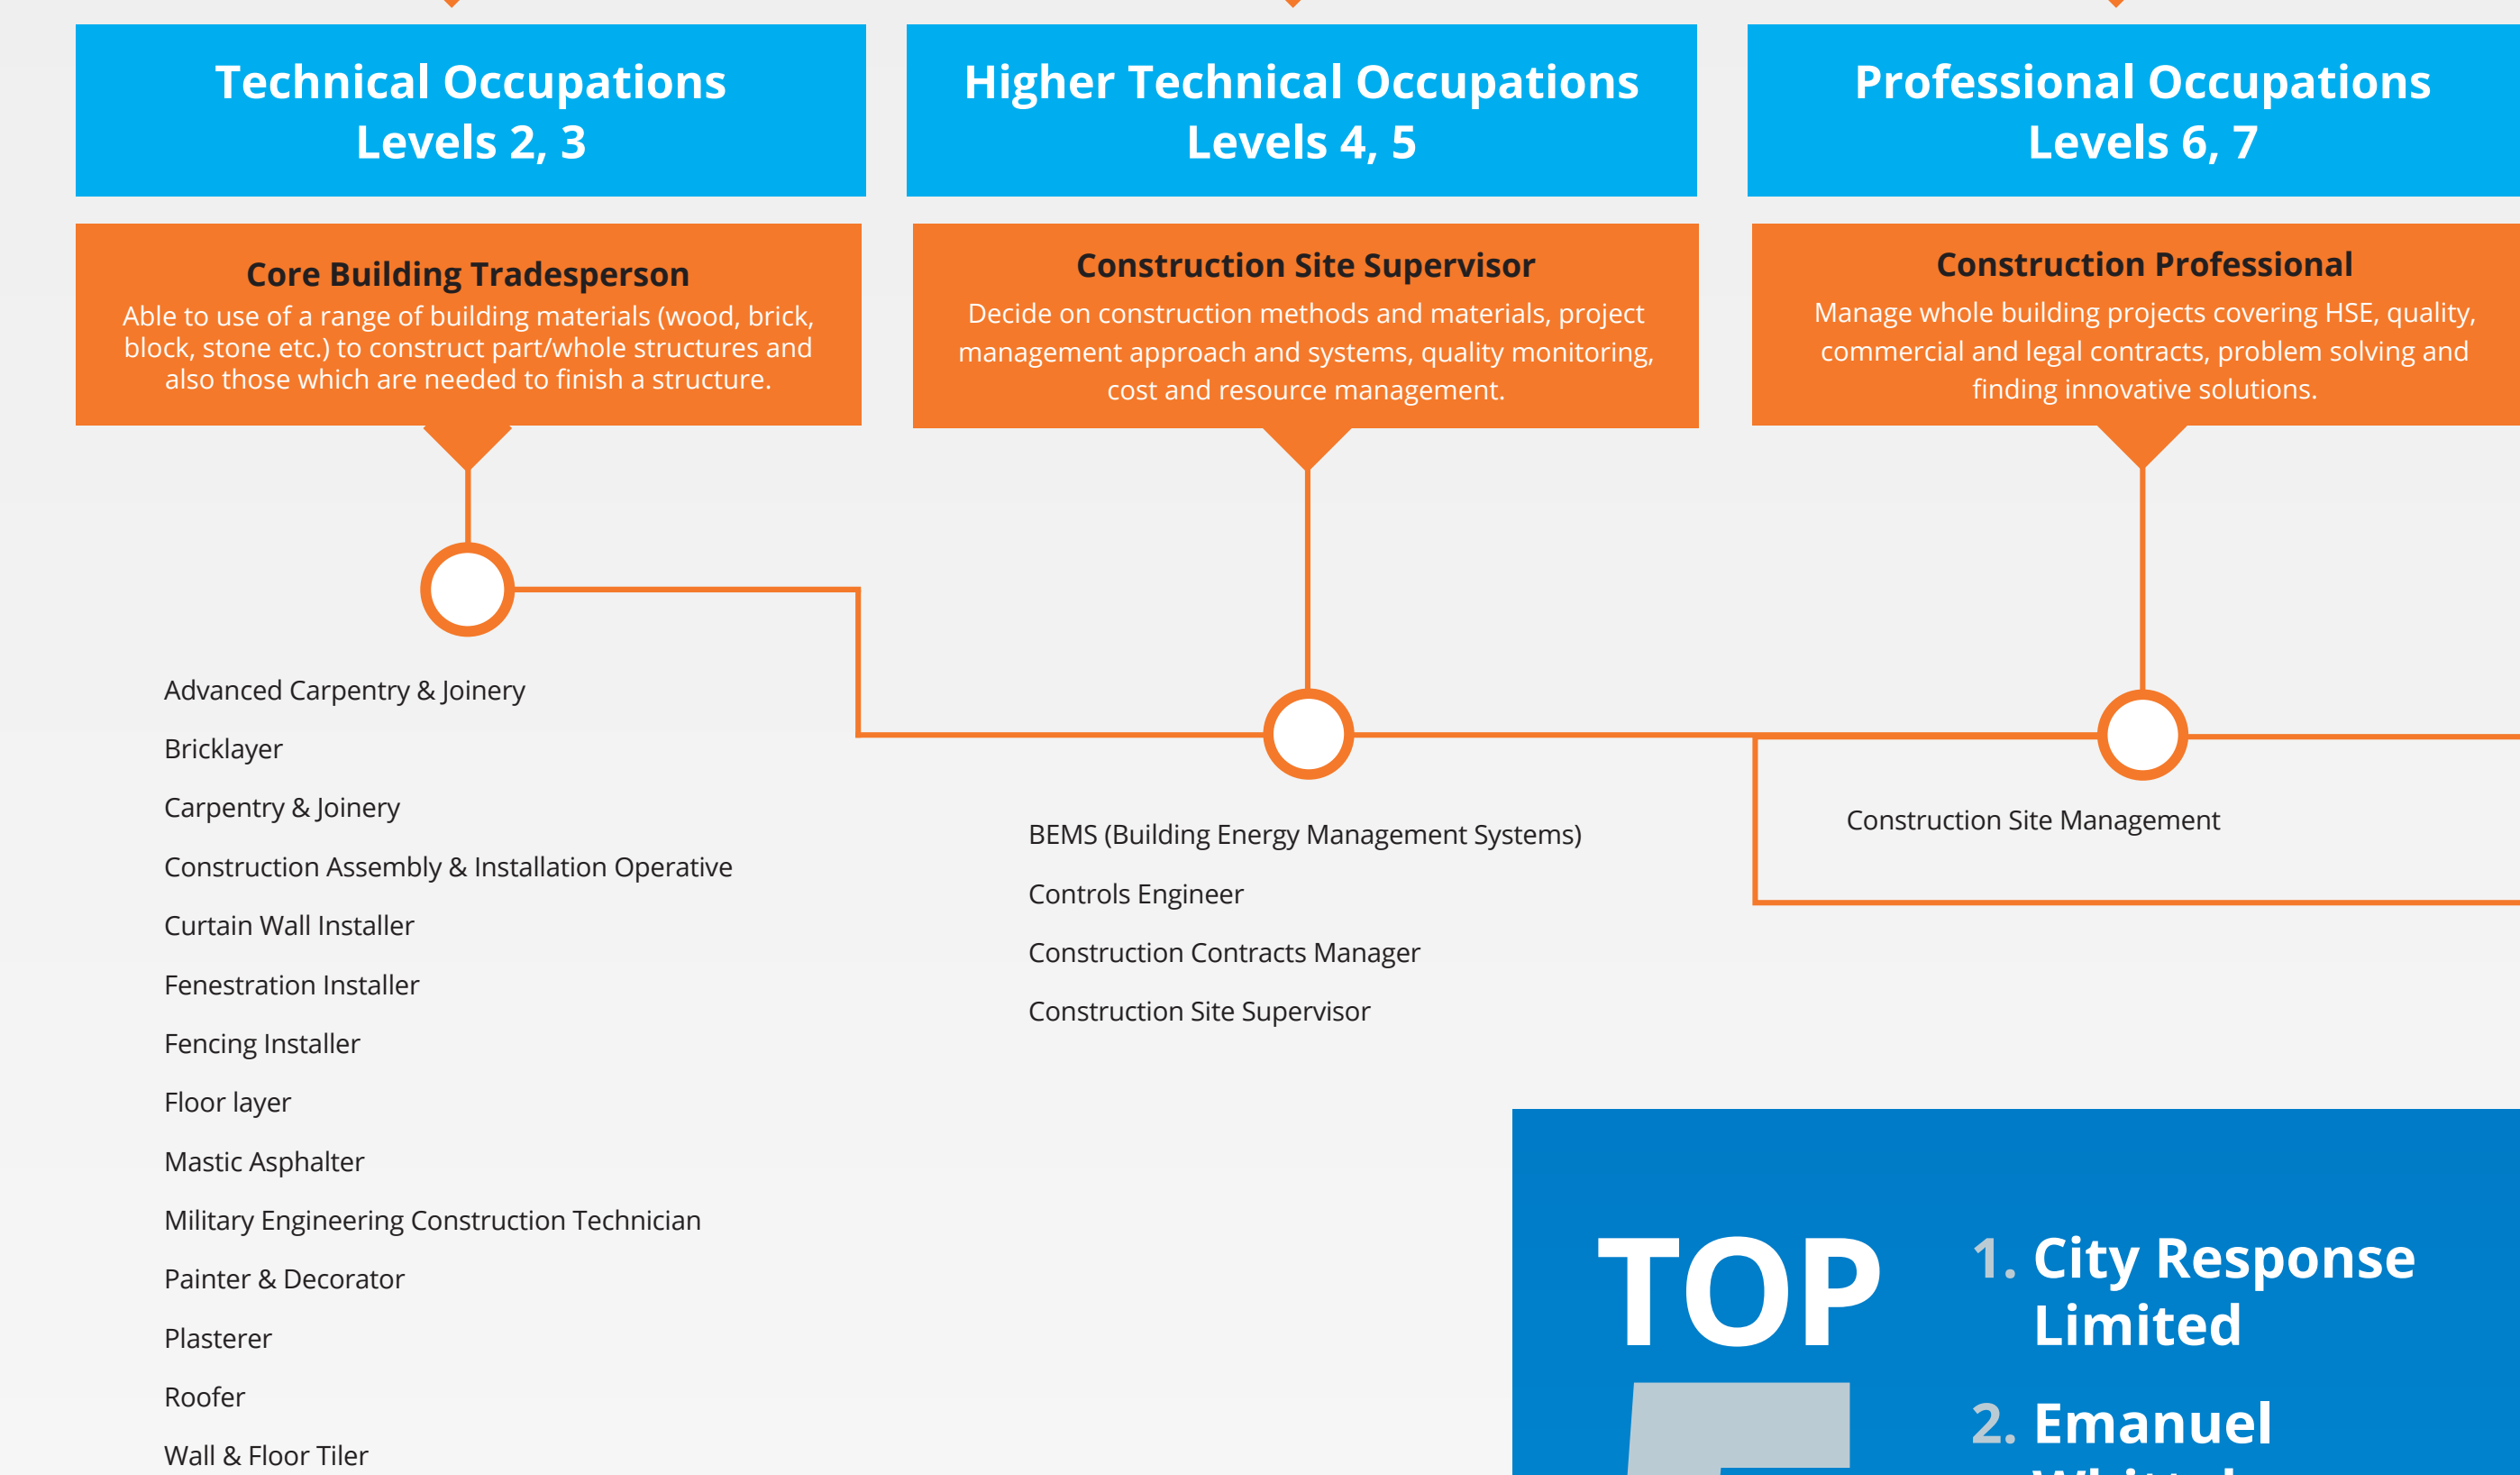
Technical Occupations
Levels 2, 3

Higher Technical Occupations
Levels 4, 5

Professional Occupations
Levels 6, 7

Core Building Tradesperson
Able to use of a range of building materials (wood, brick, block, stone etc.) to construct part/whole structures and also those which are needed to finish a structure.

Construction Site Supervisor
Decide on construction methods and materials, project management approach and systems, quality monitoring, cost and resource management.

Construction Professional
Manage whole building projects covering HSE, quality, commercial and legal contracts, problem solving and finding innovative solutions.

Advanced Carpentry & Joinery
Bricklayer
Carpentry & Joinery
Construction Assembly & Installation Operative
Curtain Wall Installer
Fenestration Installer
Fencing Installer
Floor layer
Mastic Asphalter
Military Engineering Construction Technician
Painter & Decorator
Plasterer
Roofer
Wall & Floor Tiler

BEMS (Building Energy Management Systems)
Controls Engineer
Construction Contracts Manager
Construction Site Supervisor

Construction Site Management

TOP
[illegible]

1. City Response Limited
2. Emanuel
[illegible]